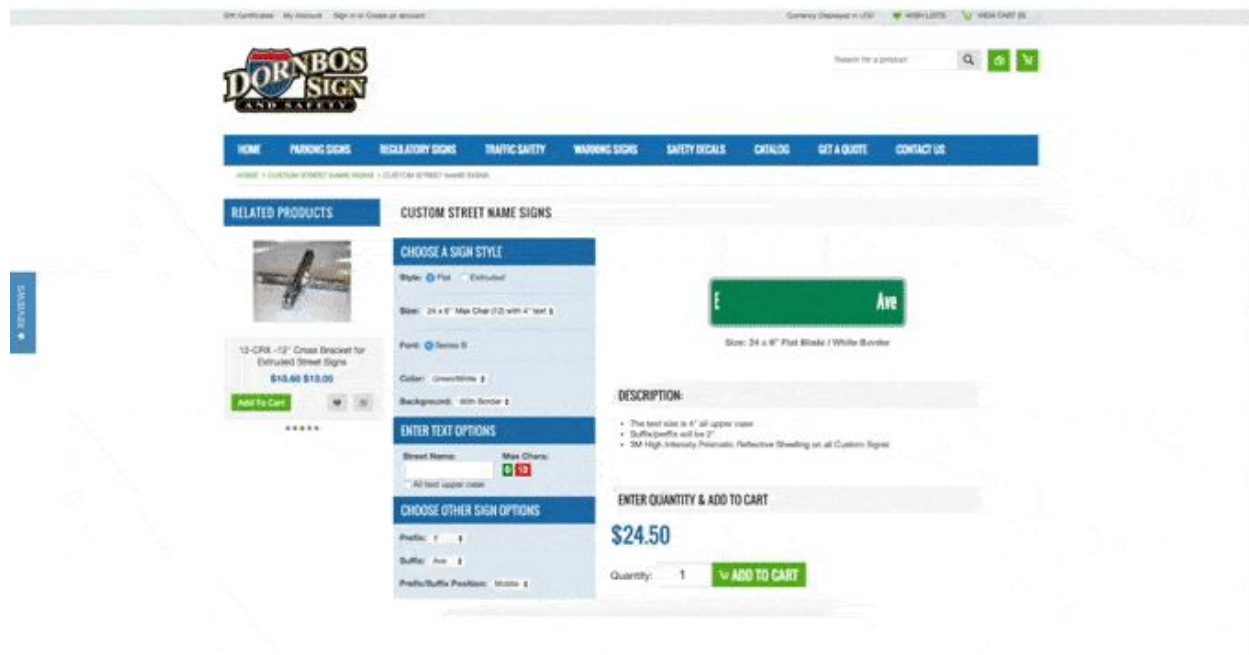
Gift Certificates My Account Sign in or Create an account

Currency Displayed in USD WISH LISTS VIEW CART ($)

DORNBOS SIGN AND SAFETY

Search for a product

HOME PARKING SIGNS REGULATORY SIGNS TRAFFIC SAFETY WARNING SIGNS SAFETY DECALS CATALOG GET A QUOTE CONTACT US

HOME > CUSTOM STREET NAME SIGNS > CUSTOM STREET NAME SIGNS

★ REVIEWS

RELATED PRODUCTS

12-CRX -12" Cross Bracket for Extruded Street Signs

$10.60 $10.00

Add To Cart

CUSTOM STREET NAME SIGNS

CHOOSE A SIGN STYLE

Style: Flat Extruded

Size: 24 x 6" Max Char (12) with 4" text

Font: Series B

Color: Green/White

Background: With Border

ENTER TEXT OPTIONS

Street Name:

Max Chars: 0 12

All text upper case

CHOOSE OTHER SIGN OPTIONS

Prefix: E

Suffix: Ave

Prefix/Suffix Position: Middle

E Ave

Size: 24 x 6" Flat Blade / White Border

DESCRIPTION:

• The text size is 4" all upper case
• Suffix/prefix will be 2"
• 3M High Intensity Prismatic Reflective Sheeting on all Custom Signs

ENTER QUANTITY & ADD TO CART

$24.50

Quantity: 1 ADD TO CART